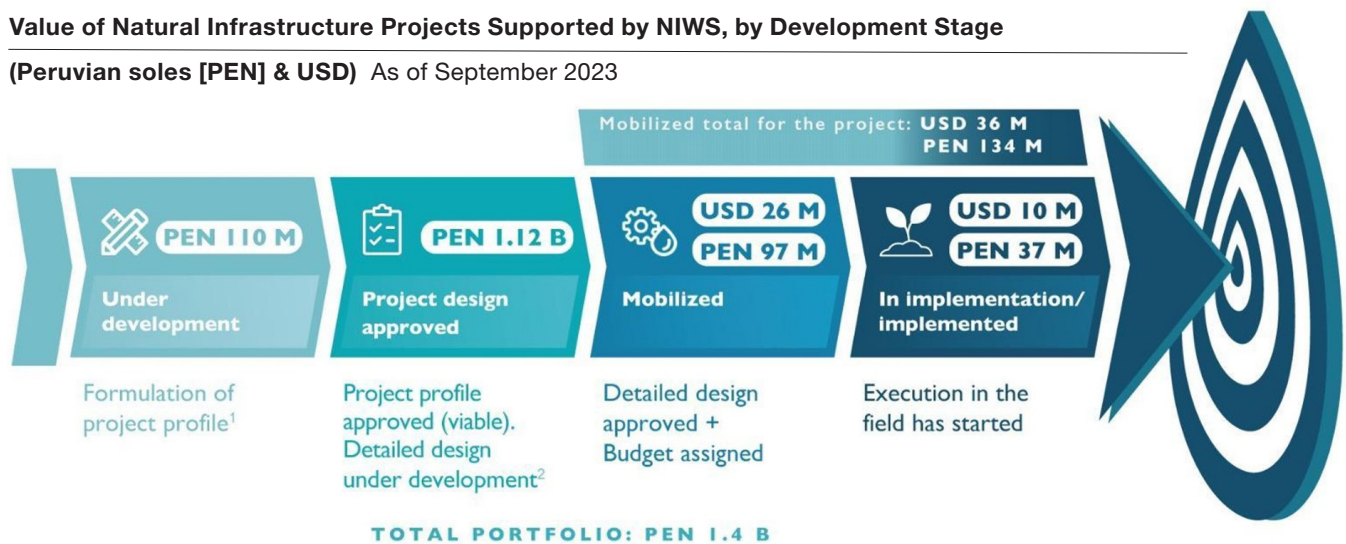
Value of Natural Infrastructure Projects Supported by NIWS, by Development Stage

(Peruvian soles [PEN] & USD) As of September 2023

Mobilized total for the project: USD 36 M
PEN 134 M

PEN 110 M

Under development

Formulation of project profile$^1$

PEN 1.12 B

Project design approved

Project profile approved (viable). Detailed design under development$^2$

USD 26 M

PEN 97 M

Mobilized

Detailed design approved + Budget assigned

USD 10 M

PEN 37 M

In implementation/ implemented

Execution in the field has started

TOTAL PORTFOLIO: PEN 1.4 B